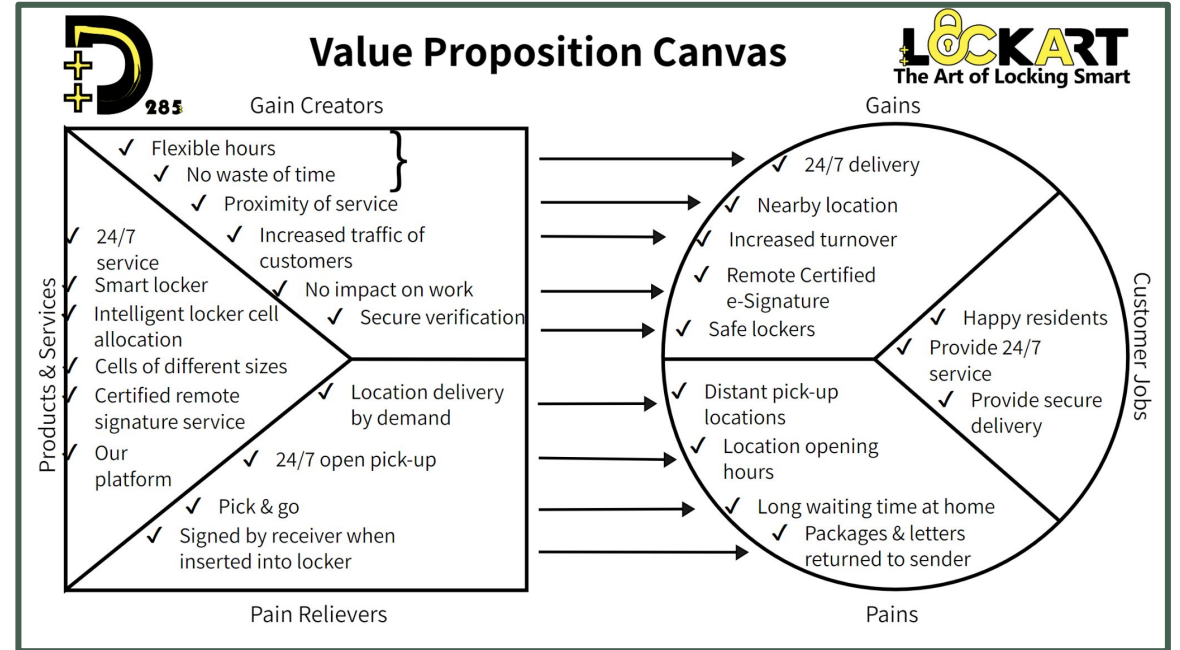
D 285

Value Proposition Canvas

LOCKART
The Art of Locking Smart

Gain Creators

✓ Flexible hours
✓ No waste of time
✓ Proximity of service
✓ Increased traffic of customers
✓ No impact on work
✓ Secure verification

Products & Services

✓ 24/7 service
✓ Smart locker
✓ Intelligent locker cell allocation
✓ Cells of different sizes
✓ Certified remote signature service
✓ Our platform

✓ Location delivery by demand
✓ 24/7 open pick-up
✓ Pick & go
✓ Signed by receiver when inserted into locker

Pain Relievers

Gains

✓ 24/7 delivery
✓ Nearby location
✓ Increased turnover
✓ Remote Certified e-Signature
✓ Safe lockers

Customer Jobs

✓ Happy residents
✓ Provide 24/7 service
✓ Provide secure delivery

✓ Distant pick-up locations
✓ Location opening hours
✓ Long waiting time at home
✓ Packages & letters returned to sender

Pains